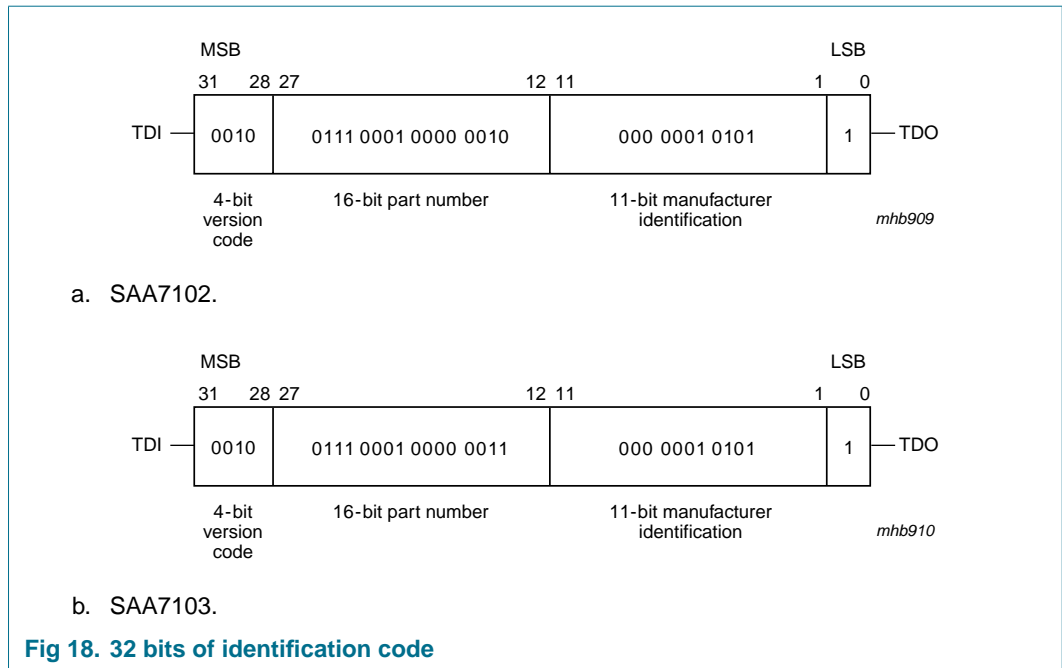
MSB

LSB

31 28 27 12 11 1 0

TDI

0010

0111 0001 0000 0010

000 0001 0101

1

TDO

4-bit version code

16-bit part number

11-bit manufacturer identification

mhb909

a. SAA7102.

MSB

LSB

31 28 27 12 11 1 0

TDI

0010

0111 0001 0000 0011

000 0001 0101

1

TDO

4-bit version code

16-bit part number

11-bit manufacturer identification

mhb910

b. SAA7103.

Fig 18. 32 bits of identification code